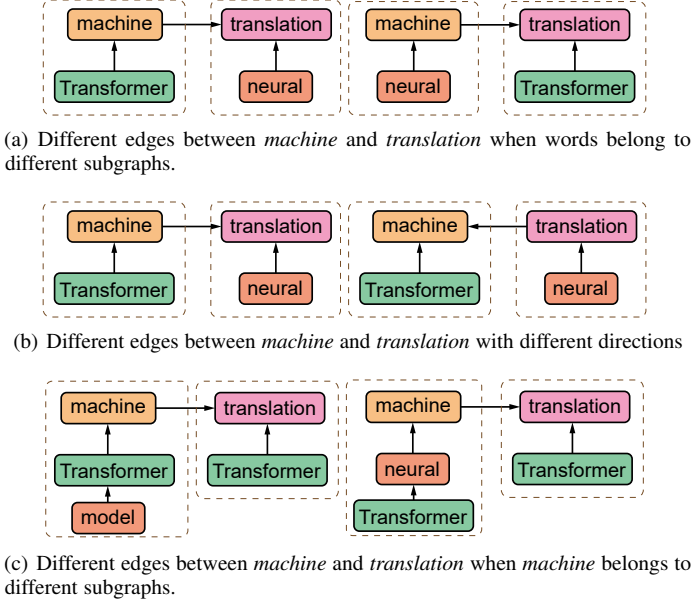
machine

translation

Transformer

neural

machine

translation

neural

Transformer

(a) Different edges between *machine* and *translation* when words belong to different subgraphs.

machine

translation

Transformer

neural

machine

translation

Transformer

neural

(b) Different edges between *machine* and *translation* with different directions

machine

translation

Transformer

Transformer

model

machine

translation

neural

Transformer

Transformer

(c) Different edges between *machine* and *translation* when *machine* belongs to different subgraphs.